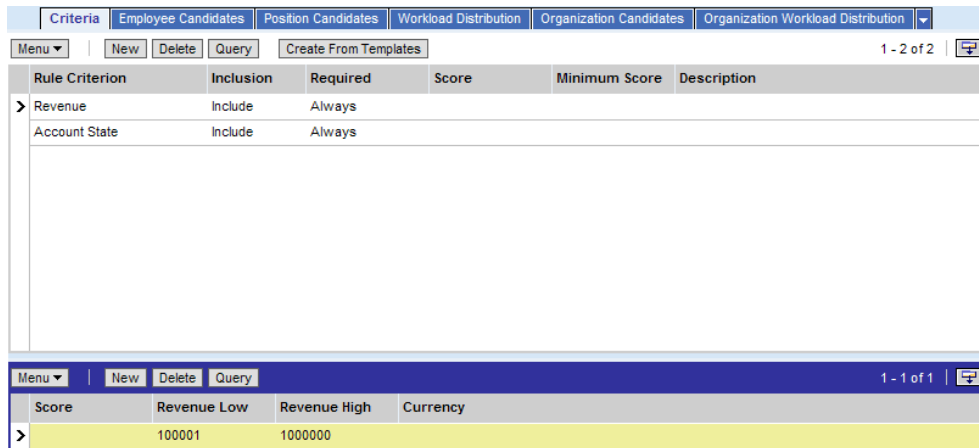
Criteria | Employee Candidates | Position Candidates | Workload Distribution | Organization Candidates | Organization Workload Distribution

Menu ▾ | New | Delete | Query | Create From Templates | 1 - 2 of 2

| Rule Criterion | Inclusion | Required | Score | Minimum Score | Description |
|---|---|---|---|---|---|
| Revenue | Include | Always | | | |
| Account State | Include | Always | | | |

Menu ▾ | New | Delete | Query | 1 - 1 of 1

| Score | Revenue Low | Revenue High | Currency |
|---|---|---|---|
| | 100001 | 1000000 | |